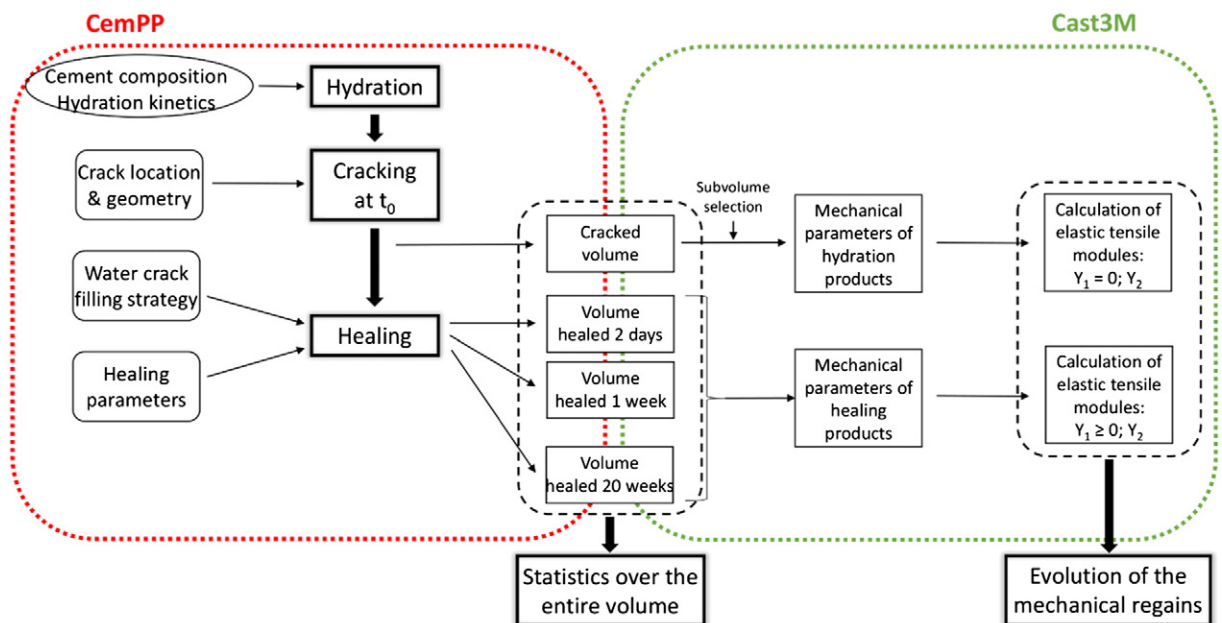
CemPP

Cast3M

Cement composition
Hydration kinetics

Hydration

Crack location & geometry

Cracking at $t_0$

Water crack filling strategy

Healing

Healing parameters

Cracked volume

Volume healed 2 days

Volume healed 1 week

Volume healed 20 weeks

Subvolume selection

Mechanical parameters of hydration products

Mechanical parameters of healing products

Calculation of elastic tensile modules: $Y_1 = 0$; $Y_2$

Calculation of elastic tensile modules: $Y_1 \geq 0$; $Y_2$

Statistics over the entire volume

Evolution of the mechanical regains